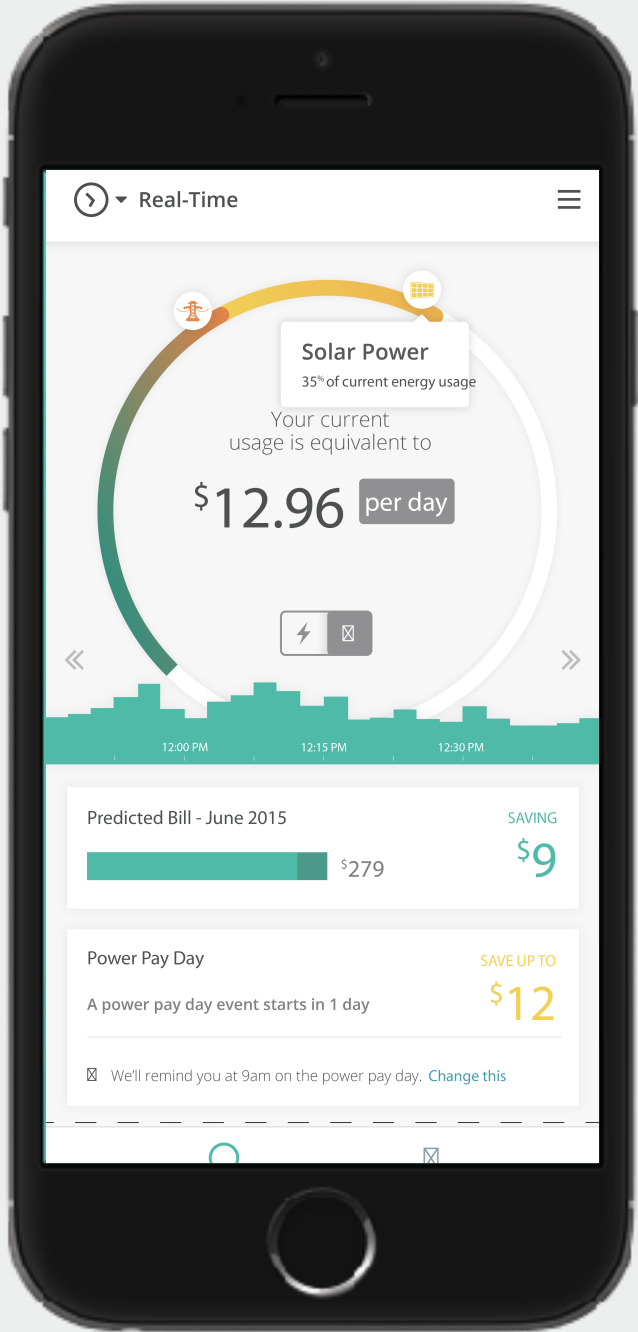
Real-Time

Solar Power
35% of current energy usage

Your current usage is equivalent to

$12.96 per day

12:00 PM
12:15 PM
12:30 PM

Predicted Bill - June 2015
$279
SAVING
$9

Power Pay Day
A power pay day event starts in 1 day
SAVE UP TO
$12

We'll remind you at 9am on the power pay day. Change this